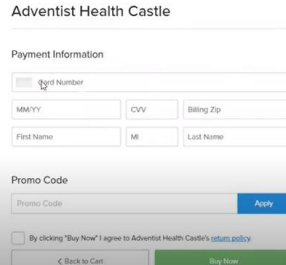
Adventist Health Castle

Payment Information

Card Number

MM/YY

CVV

Billing Zip

First Name

MI

Last Name

Promo Code

Promo Code

Apply

By clicking "Buy Now" I agree to Adventist Health Castle's return policy.

< Back to Cart

Buy Now